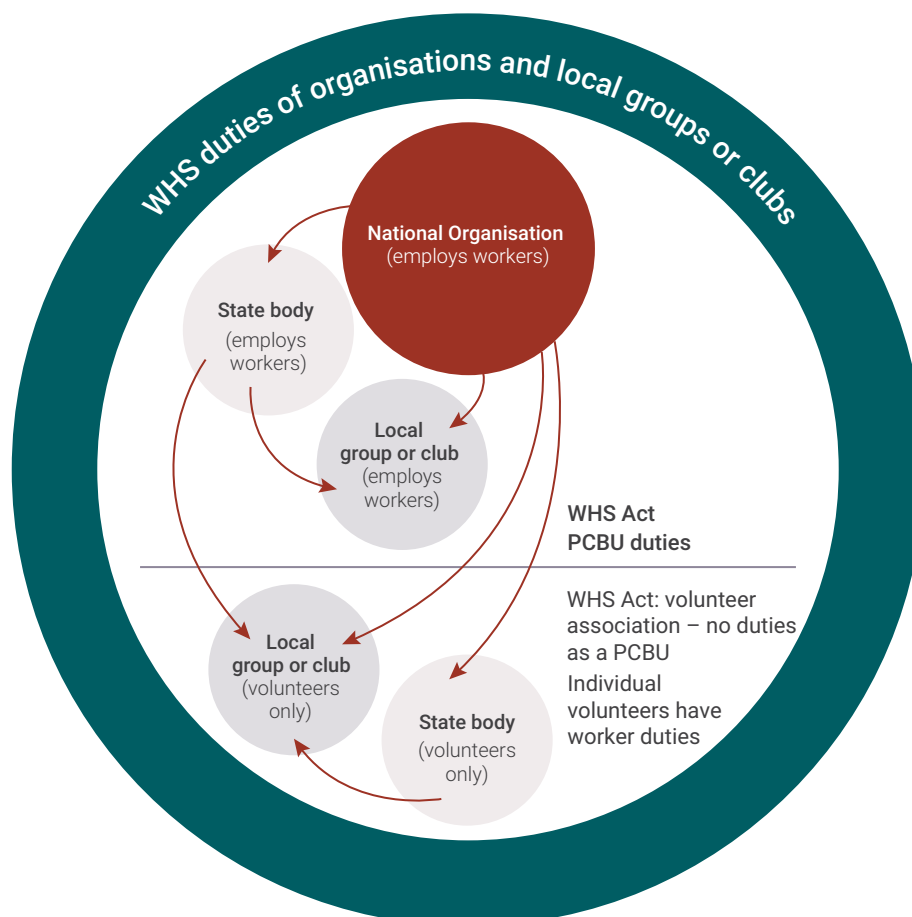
WHS duties of organisations and local groups or clubs

National Organisation
(employs workers)

State body
(employs workers)

Local group or club
(employs workers)

WHS Act
PCBU duties

WHS Act: volunteer association – no duties as a PCBU

Individual volunteers have worker duties

Local group or club
(volunteers only)

State body
(volunteers only)